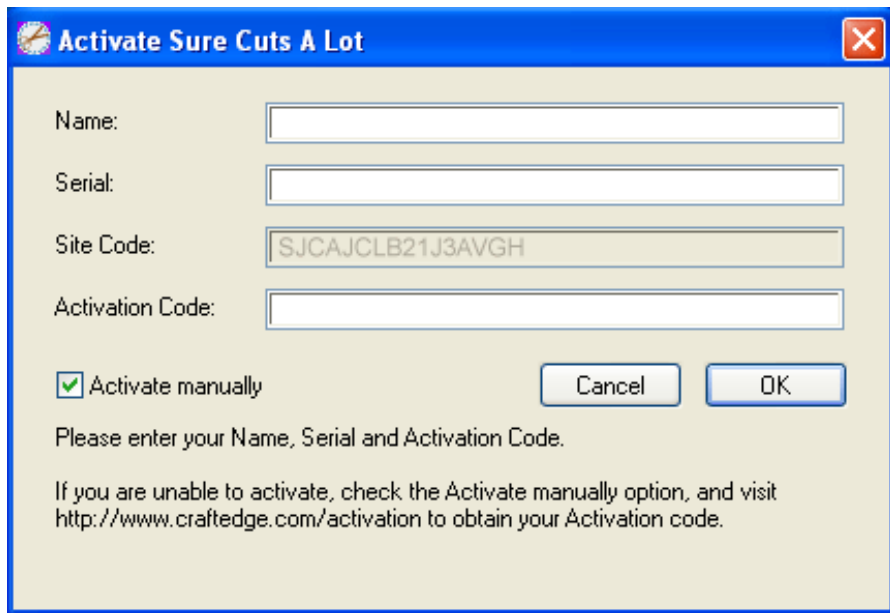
Activate Sure Cuts A Lot

Name:

Serial:

Site Code: SJCAJCLB21J3AVGH

Activation Code:

Activate manually

Cancel

OK

Please enter your Name, Serial and Activation Code.

If you are unable to activate, check the Activate manually option, and visit http://www.craftedge.com/activation to obtain your Activation code.